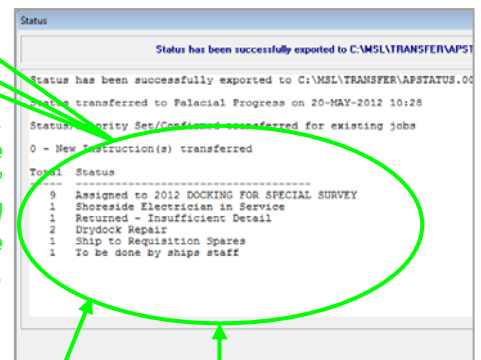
Status

Status has been successfully exported to C:\MSL\TRANSFER\APST

Status has been successfully exported to C:\MSL\TRANSFER\APSTATUS.00

Status transferred to Palacial Progress on 20-MAY-2012 10:28

Status/Priority Set/Confirmed transferred for existing jobs

0 - New Instruction(s) transferred

| Total | Status |
|---|---|
| ----- | ------------------------------------ |
| 9 | Assigned to 2012 DOCKING FOR SPECIAL SURVEY |
| 1 | Shoreside Electrician in Service |
| 1 | Returned - Insufficient Detail |
| 2 | Drydock Repair |
| 1 | Ship to Requisition Spares |
| 1 | To be done by ships staff |